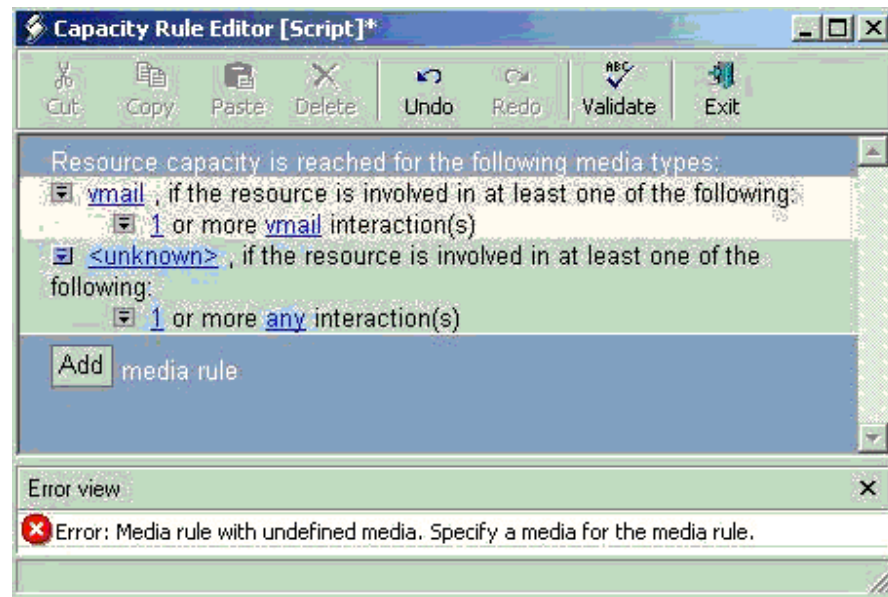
Capacity Rule Editor [Script]*

Cut Copy Paste Delete Undo Redo Validate Exit

Resource capacity is reached for the following media types:
vmail , if the resource is involved in at least one of the following:
1 or more vmail interaction(s)
<unknown> , if the resource is involved in at least one of the following:
1 or more any interaction(s)
Add media rule

Error view ×
Error: Media rule with undefined media. Specify a media for the media rule.